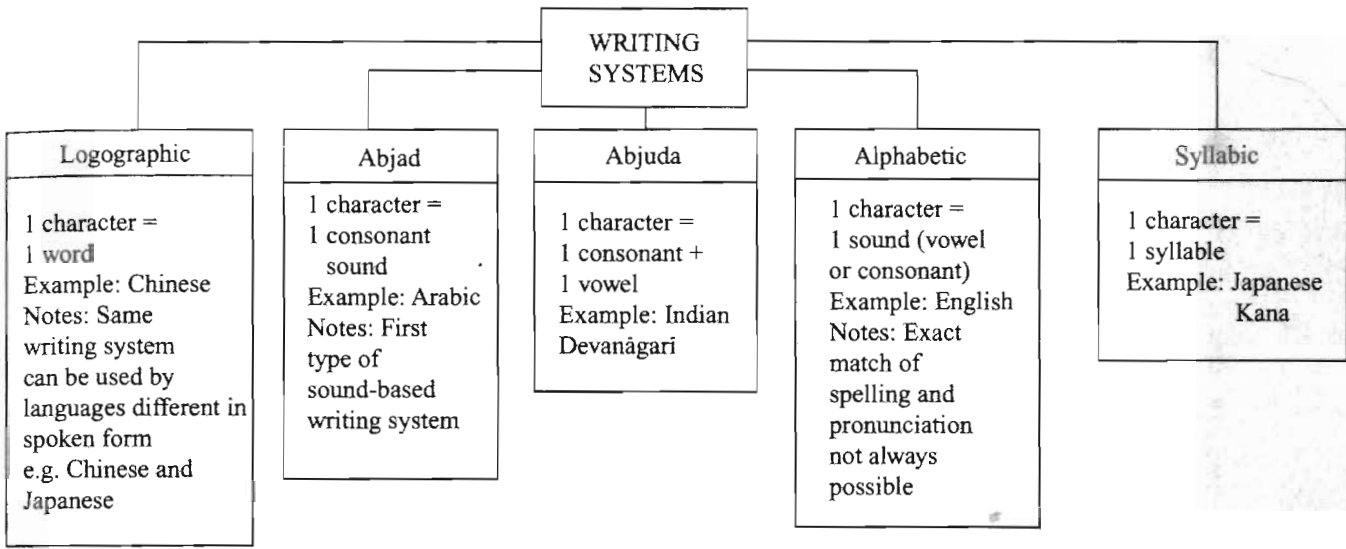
WRITING SYSTEMS

Logographic

1 character = 1 word
Example: Chinese
Notes: Same writing system can be used by languages different in spoken form e.g. Chinese and Japanese

Abjad

1 character = 1 consonant sound
Example: Arabic
Notes: First type of sound-based writing system

Abjuda

1 character = 1 consonant + 1 vowel
Example: Indian Devanāgari

Alphabetic

1 character = 1 sound (vowel or consonant)
Example: English
Notes: Exact match of spelling and pronunciation not always possible

Syllabic

1 character = 1 syllable
Example: Japanese Kana